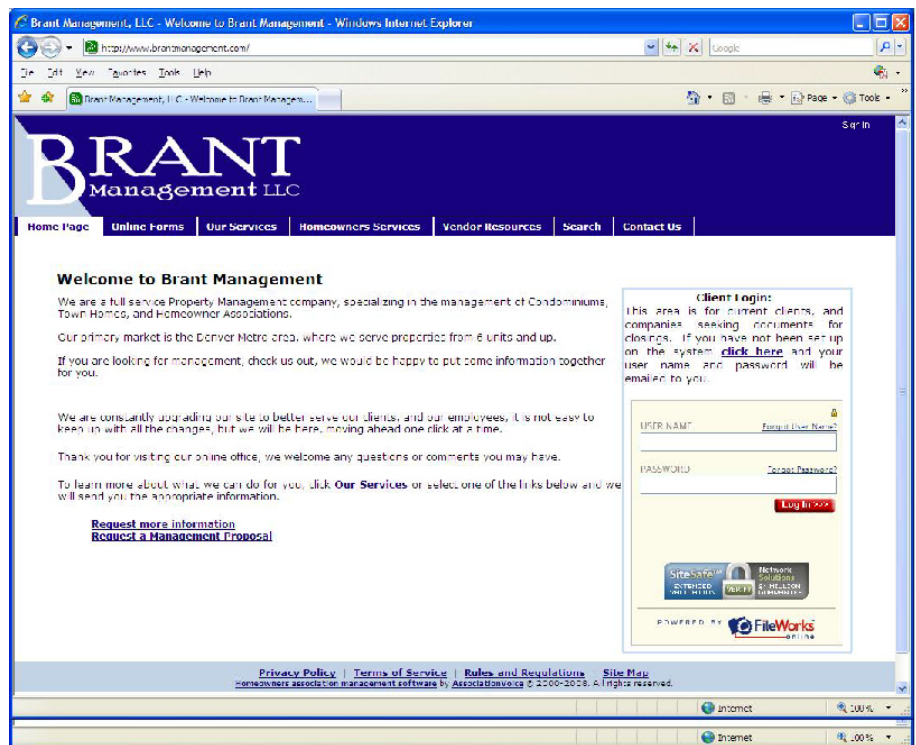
Brant Management, LLC - Welcome to Brant Management - Windows Internet Explorer

http://www.brantmanagement.com/

Google

File Edit View Favorites Tools Help

Brant Management, LLC - Welcome to Brant Managem...

Page Tools

Sign In

BRANT Management LLC

Home Page | Online Forms | Our Services | Homeowners Services | Vendor Resources | Search | Contact Us

Welcome to Brant Management

We are a full service Property Management company, specializing in the management of Condominiums, Town Homes, and Homeowner Associations.

Our primary market is the Denver Metro area, where we serve properties from 6 units and up.

If you are looking for management, check us out, we would be happy to put some information together for you.

We are constantly upgrading our site to better serve our clients, and our employees, it is not easy to keep up with all the changes, but we will be here, moving ahead one click at a time.

Thank you for visiting our online office, we welcome any questions or comments you may have.

To learn more about what we can do for you, click Our Services or select one of the links below and we will send you the appropriate information.

Request more information
Request a Management Proposal

Client Login:
This area is for current clients, and companies seeking documents for closings. If you have not been set up on the system click here and your user name and password will be emailed to you.

USER NAME Forgot User Name?

PASSWORD Forgot Password?

Log In >>>

SiteSafe EXTENDED VALIDATION VERIFY Network Solutions BY WELLCOM COMMUNITIES

POWERED BY FileWorks online

Privacy Policy | Terms of Service | Rules and Regulations | Site Map
Homeowners association management software by AssociationVoice © 2000-2008. All rights reserved.

Internet 100%

Internet 100%